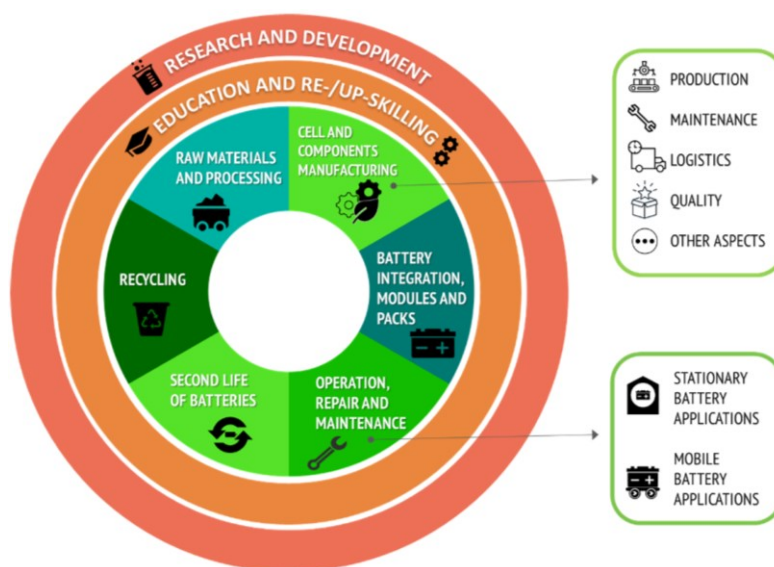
RESEARCH AND DEVELOPMENT

EDUCATION AND RE-/UP-SKILLING

RAW MATERIALS AND PROCESSING

CELL AND COMPONENTS MANUFACTURING

BATTERY INTEGRATION, MODULES AND PACKS

OPERATION, REPAIR AND MAINTENANCE

SECOND LIFE OF BATTERIES

RECYCLING

PRODUCTION

MAINTENANCE

LOGISTICS

QUALITY

OTHER ASPECTS

STATIONARY BATTERY APPLICATIONS

MOBILE BATTERY APPLICATIONS